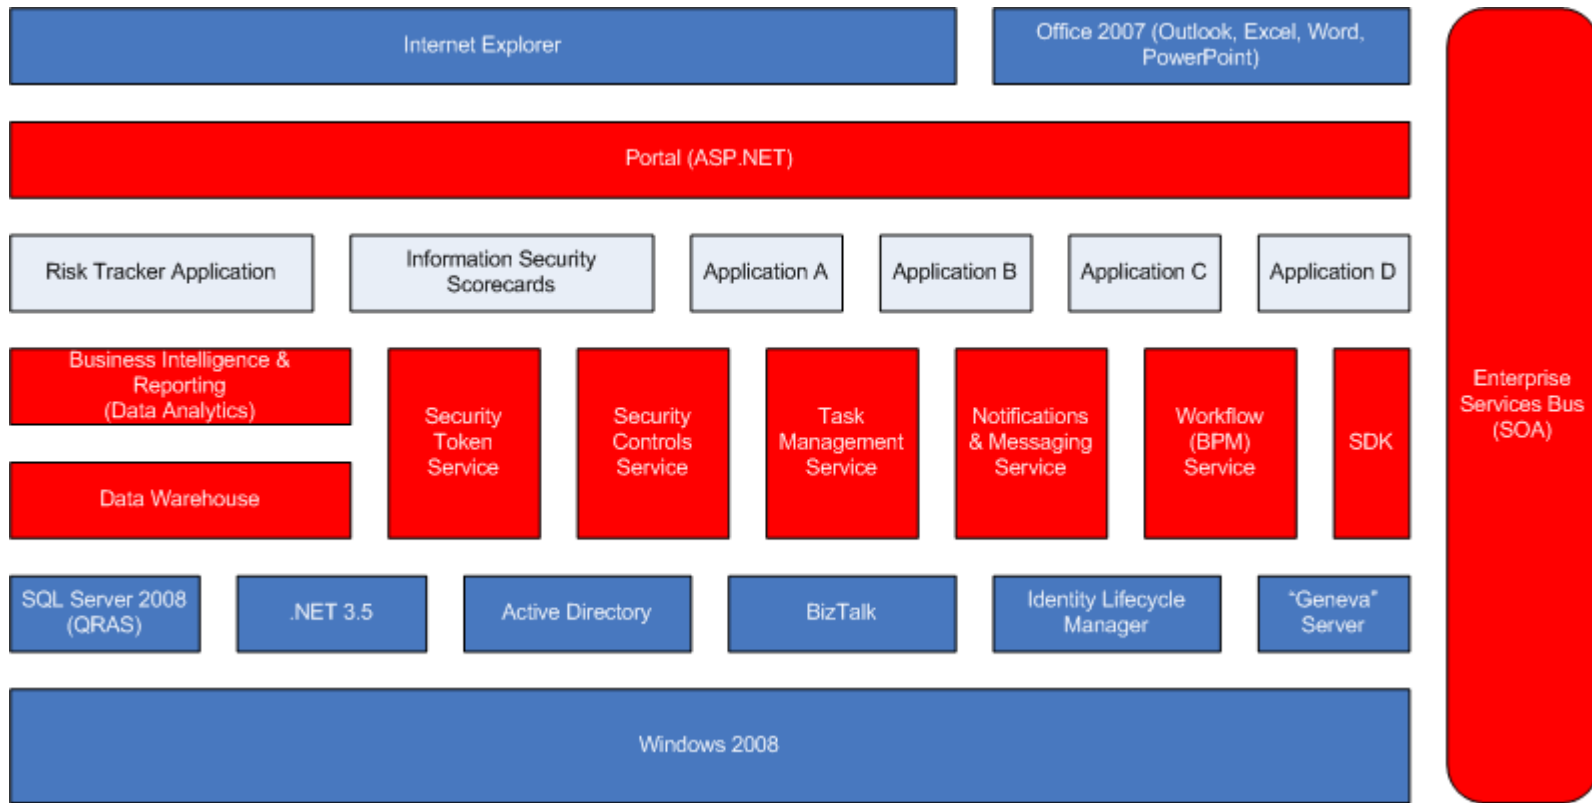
Internet Explorer

Office 2007 (Outlook, Excel, Word, PowerPoint)

Portal (ASP.NET)

Risk Tracker Application

Information Security Scorecards

Application A

Application B

Application C

Application D

Business Intelligence & Reporting (Data Analytics)

Data Warehouse

Security Token Service

Security Controls Service

Task Management Service

Notifications & Messaging Service

Workflow (BPM) Service

SDK

SQL Server 2008 (QRAS)

.NET 3.5

Active Directory

BizTalk

Identity Lifecycle Manager

"Geneva" Server

Windows 2008

Enterprise Services Bus (SOA)